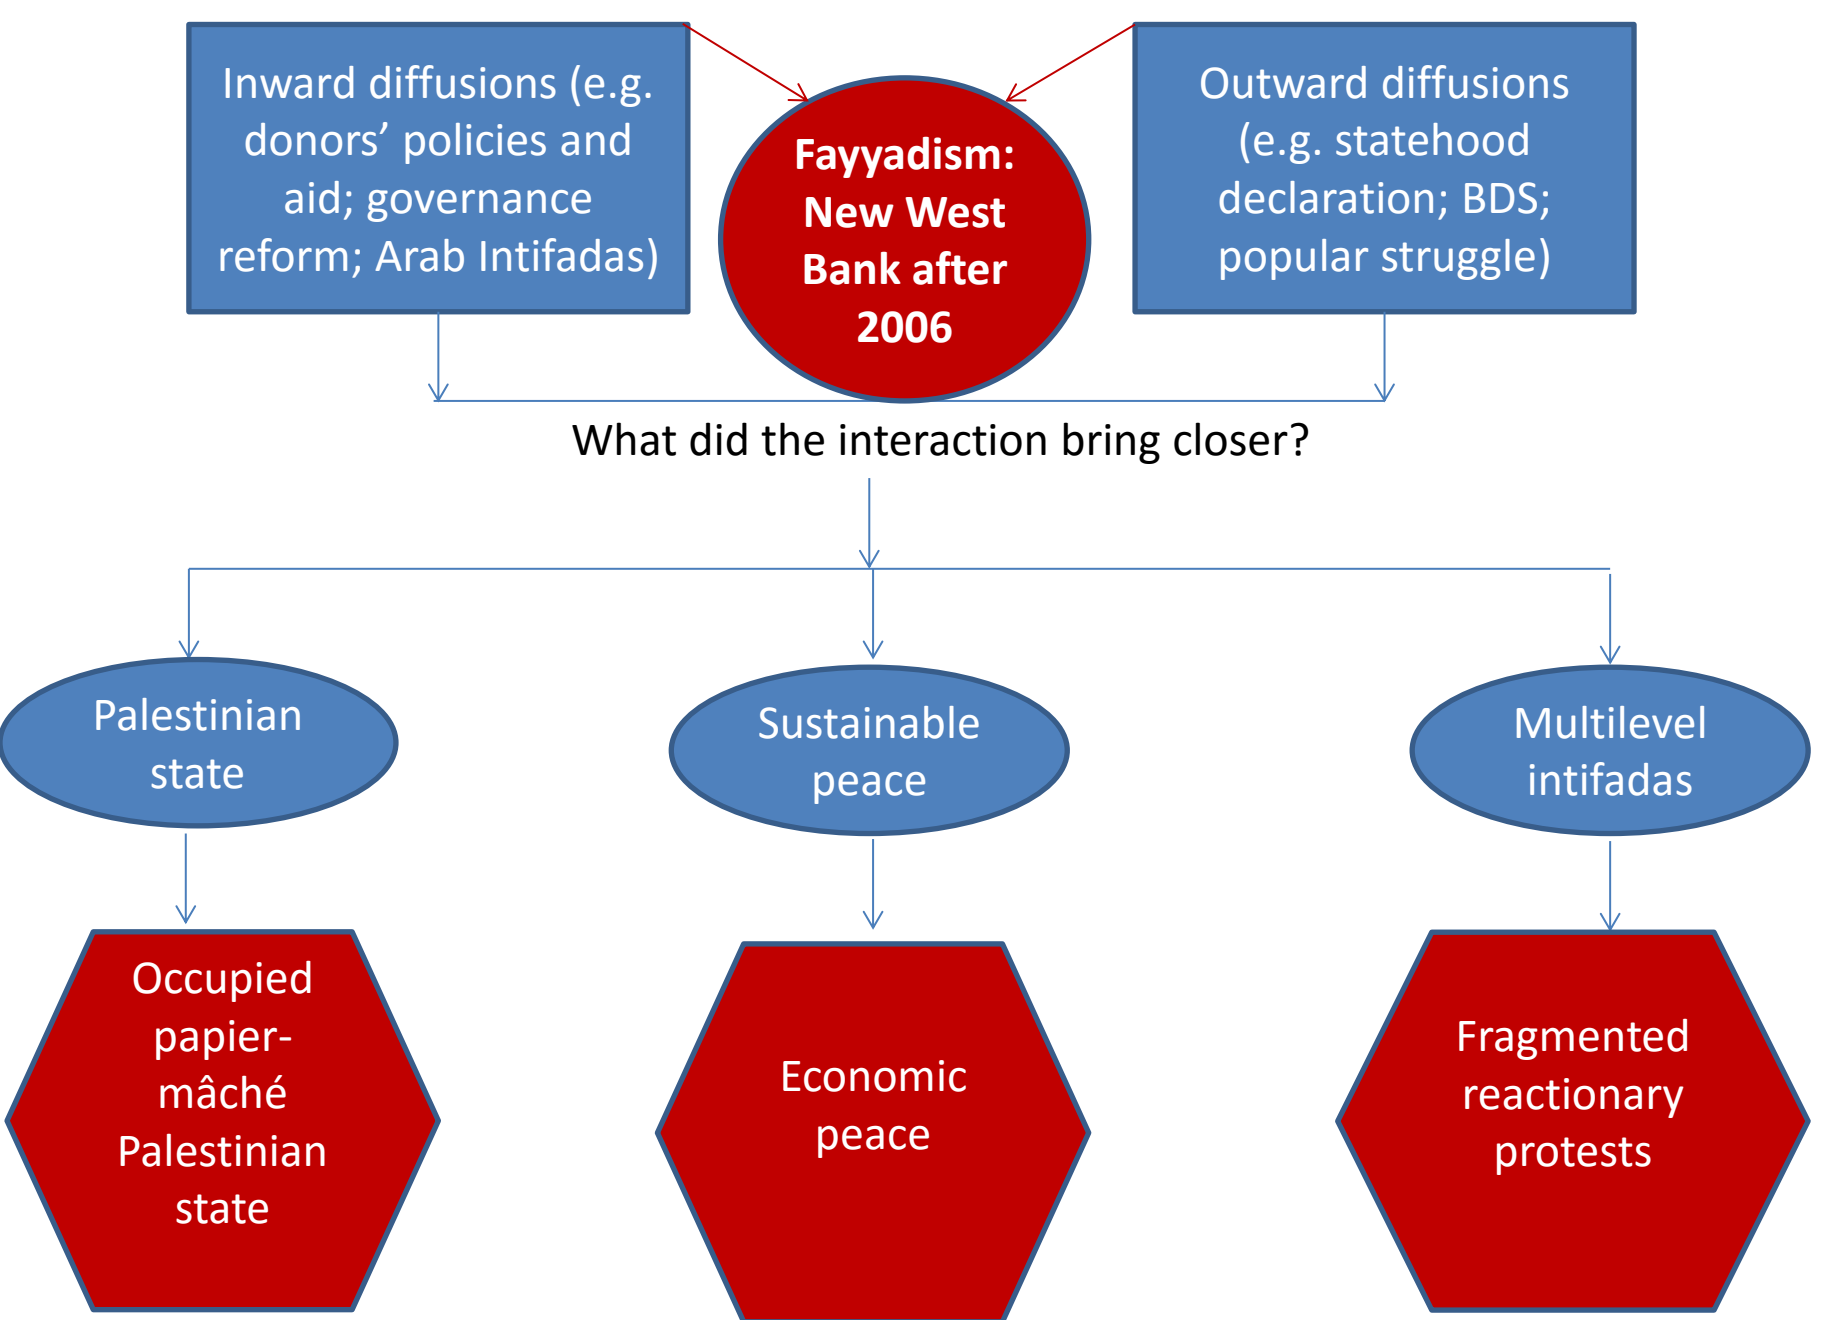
Inward diffusions (e.g. donors' policies and aid; governance reform; Arab Intifadas)

Fayyadism: New West Bank after 2006

Outward diffusions (e.g. statehood declaration; BDS; popular struggle)

What did the interaction bring closer?

Palestinian state

Sustainable peace

Multilevel intifadas

Occupied papier-mâché Palestinian state

Economic peace

Fragmented reactionary protests